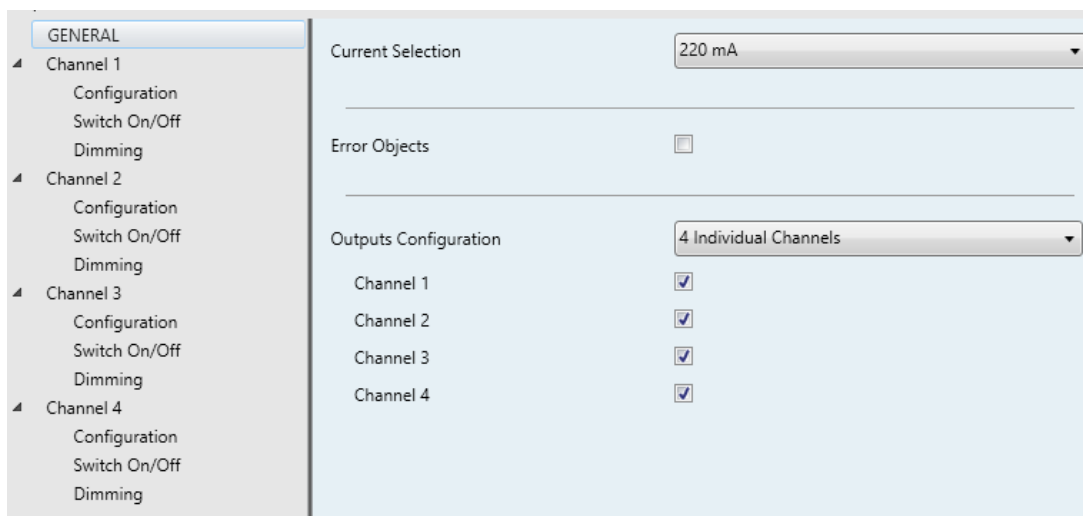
GENERAL
Channel 1
Configuration
Switch On/Off
Dimming
Channel 2
Configuration
Switch On/Off
Dimming
Channel 3
Configuration
Switch On/Off
Dimming
Channel 4
Configuration
Switch On/Off
Dimming

Current Selection
220 mA

Error Objects

Outputs Configuration
4 Individual Channels
Channel 1
Channel 2
Channel 3
Channel 4